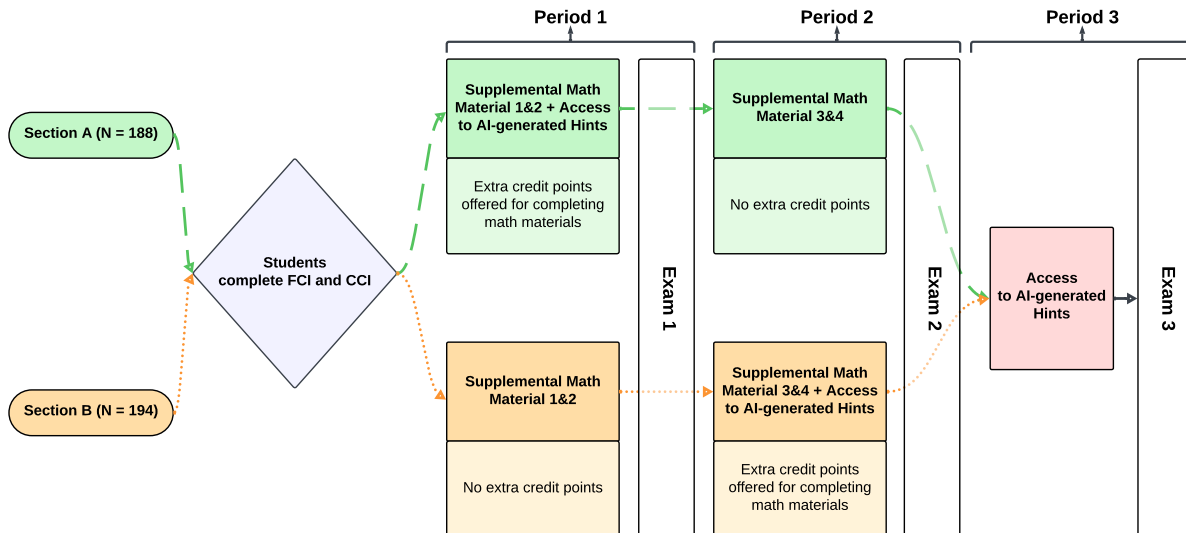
Period 1

Period 2

Period 3

Section A (N = 188)

Section B (N = 194)

Students complete FCI and CCI

Supplemental Math Material 1&2 + Access to AI-generated Hints

Extra credit points offered for completing math materials

Supplemental Math Material 1&2

No extra credit points

Exam 1

Supplemental Math Material 3&4

No extra credit points

Supplemental Math Material 3&4 + Access to AI-generated Hints

Extra credit points offered for completing math materials

Exam 2

Access to AI-generated Hints

Exam 3